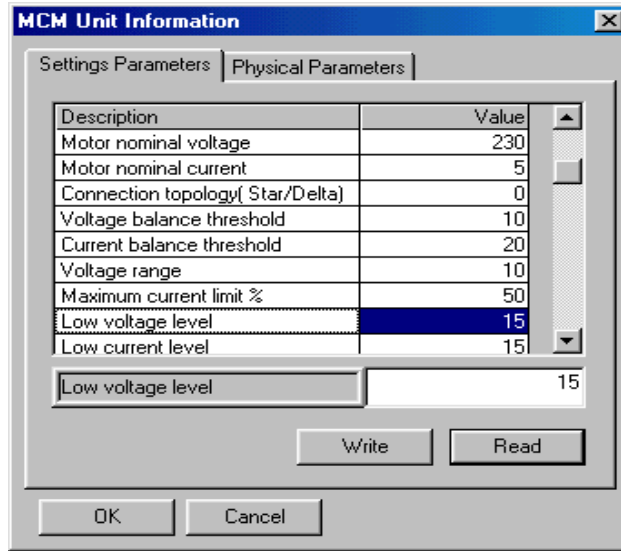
MCM Unit Information

Settings Parameters | Physical Parameters

| Description | Value |
|---|---|
| Motor nominal voltage | 230 |
| Motor nominal current | 5 |
| Connection topology( Star/Delta) | 0 |
| Voltage balance threshold | 10 |
| Current balance threshold | 20 |
| Voltage range | 10 |
| Maximum current limit % | 50 |
| Low voltage level | 15 |
| Low current level | 15 |

Low voltage level 15

Write Read

OK Cancel